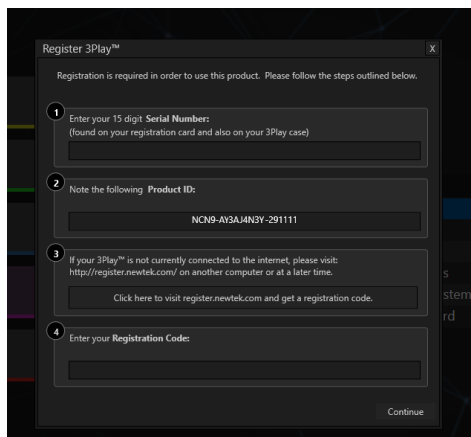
Register 3Play™

X

Registration is required in order to use this product. Please follow the steps outlined below.

1

Enter your 15 digit **Serial Number:**
(found on your registration card and also on your 3Play case)

2

Note the following **Product ID:**

NCN9-AY3AJ4N3Y-291111

3

If your 3Play™ is not currently connected to the internet, please visit:
http://register.newtek.com/ on another computer or at a later time.

Click here to visit register.newtek.com and get a registration code.

4

Enter your **Registration Code:**

Continue

s
stem
rd